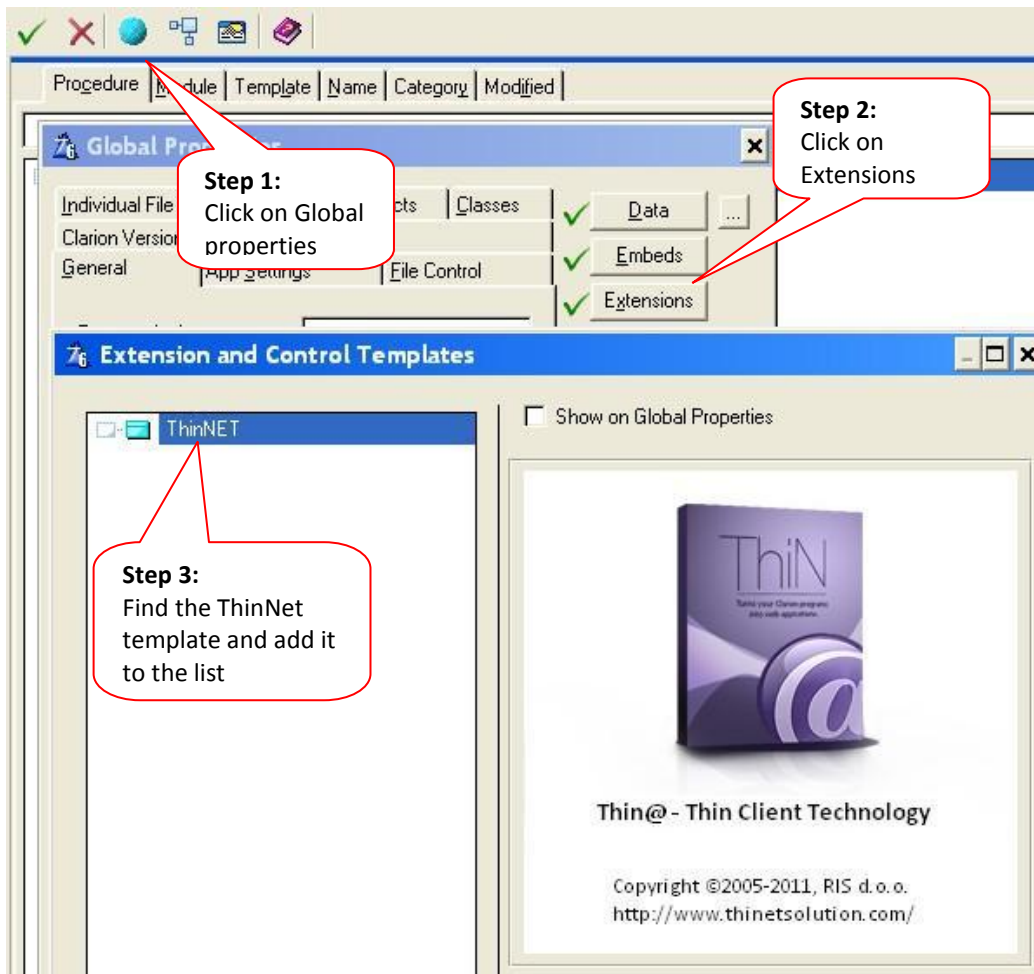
Procedure | M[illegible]dule | Template | Name | Category | Modified

Global Pro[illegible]

Step 1:
Click on Global properties

Step 2:
Click on Extensions

Individual File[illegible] | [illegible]cts | Classes
Clarion Versio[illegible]
General | App Settings | File Control

Data
...
Embeds
Extensions

Extension and Control Templates

ThinNET

Show on Global Properties

ThiN

Step 3:
Find the ThinNet template and add it to the list

Thin@ - Thin Client Technology

Copyright ©2005-2011, RIS d.o.o.
http://www.thinetsolution.com/